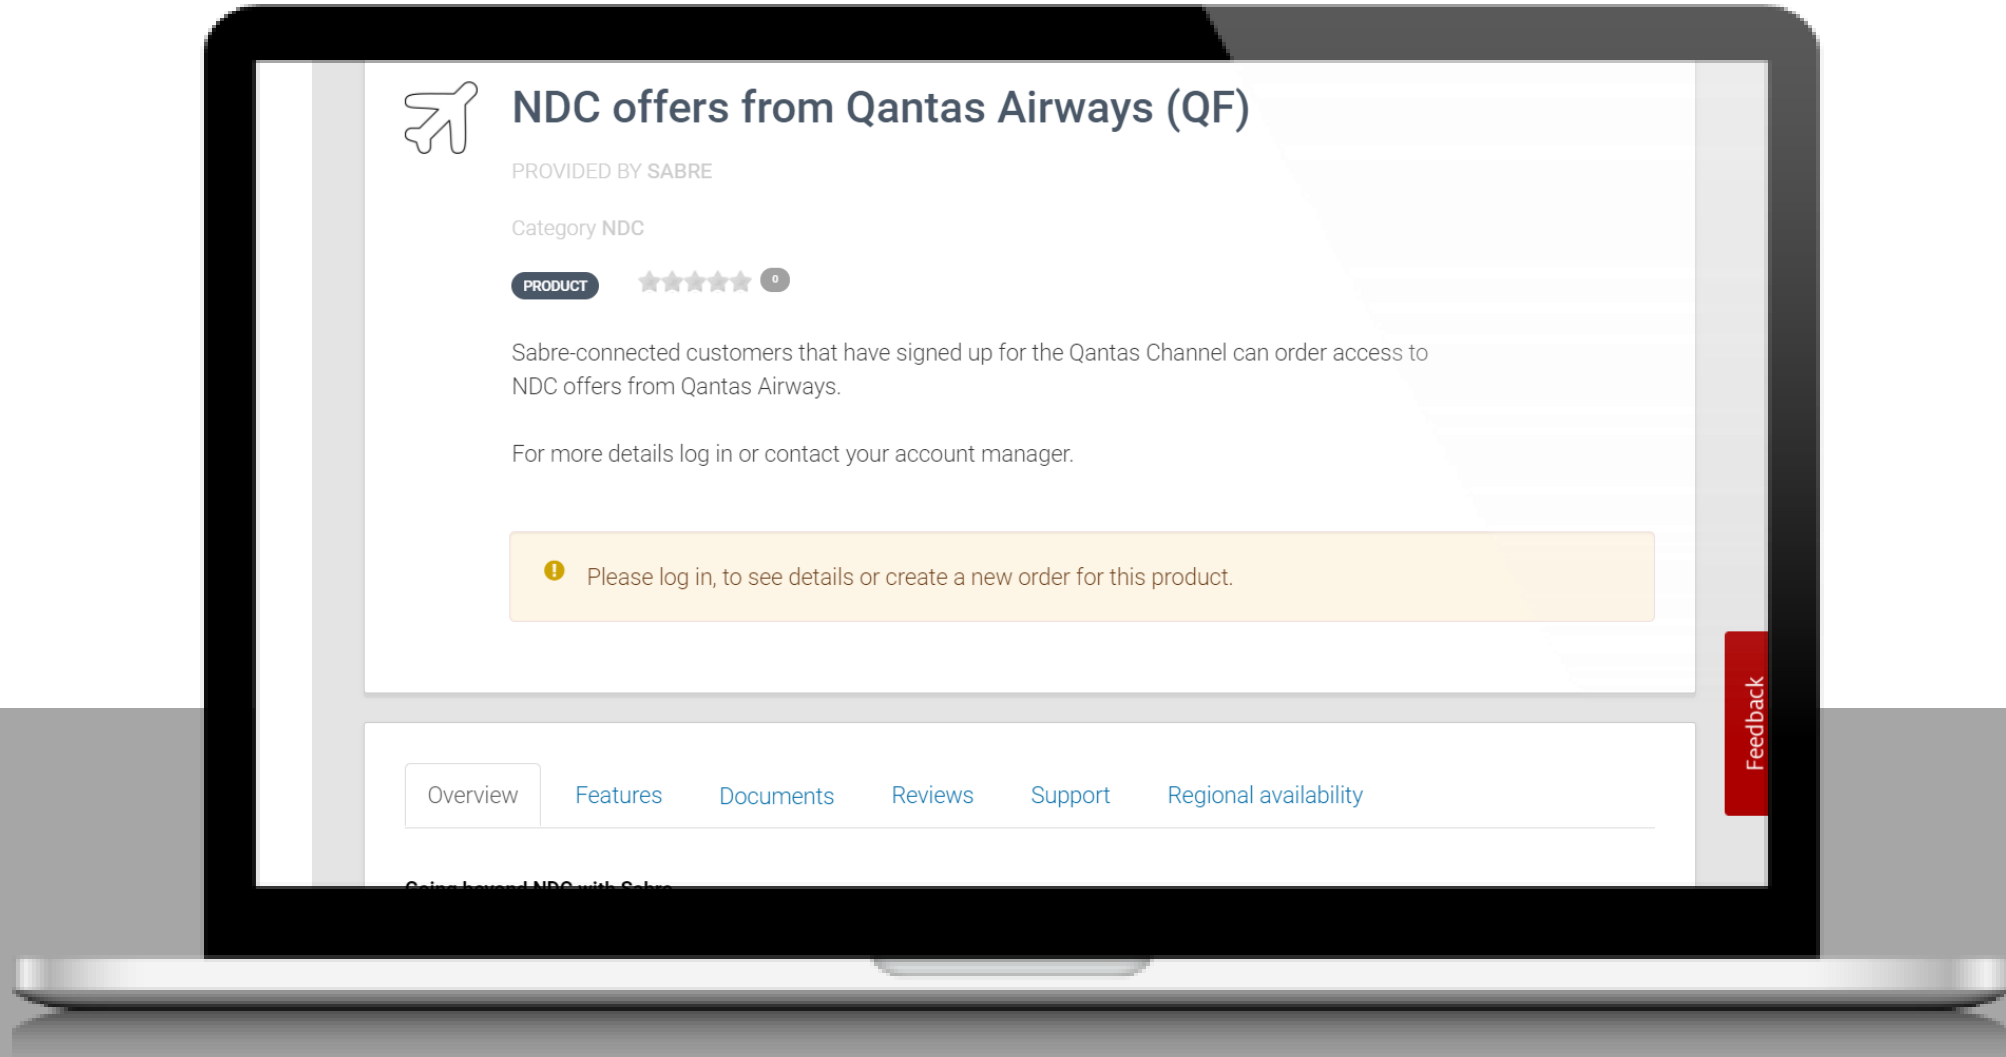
NDC offers from Qantas Airways (QF)

PROVIDED BY SABRE

Category NDC

PRODUCT 0

Sabre-connected customers that have signed up for the Qantas Channel can order access to NDC offers from Qantas Airways.

For more details log in or contact your account manager.

Please log in, to see details or create a new order for this product.

Feedback

Overview Features Documents Reviews Support Regional availability

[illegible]